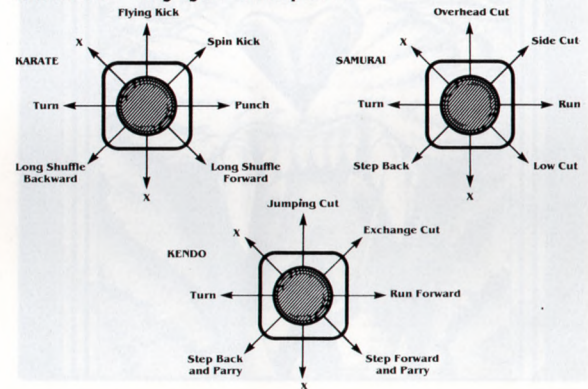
KARATE

Flying Kick

X

Spin Kick

Turn

Punch

Long Shuffle Backward

Long Shuffle Forward

X

SAMURAI

Overhead Cut

X

Side Cut

Turn

Run

Step Back

Low Cut

X

KENDO

Jumping Cut

X

Exchange Cut

Turn

Run Forward

Step Back and Parry

Step Forward and Parry

X